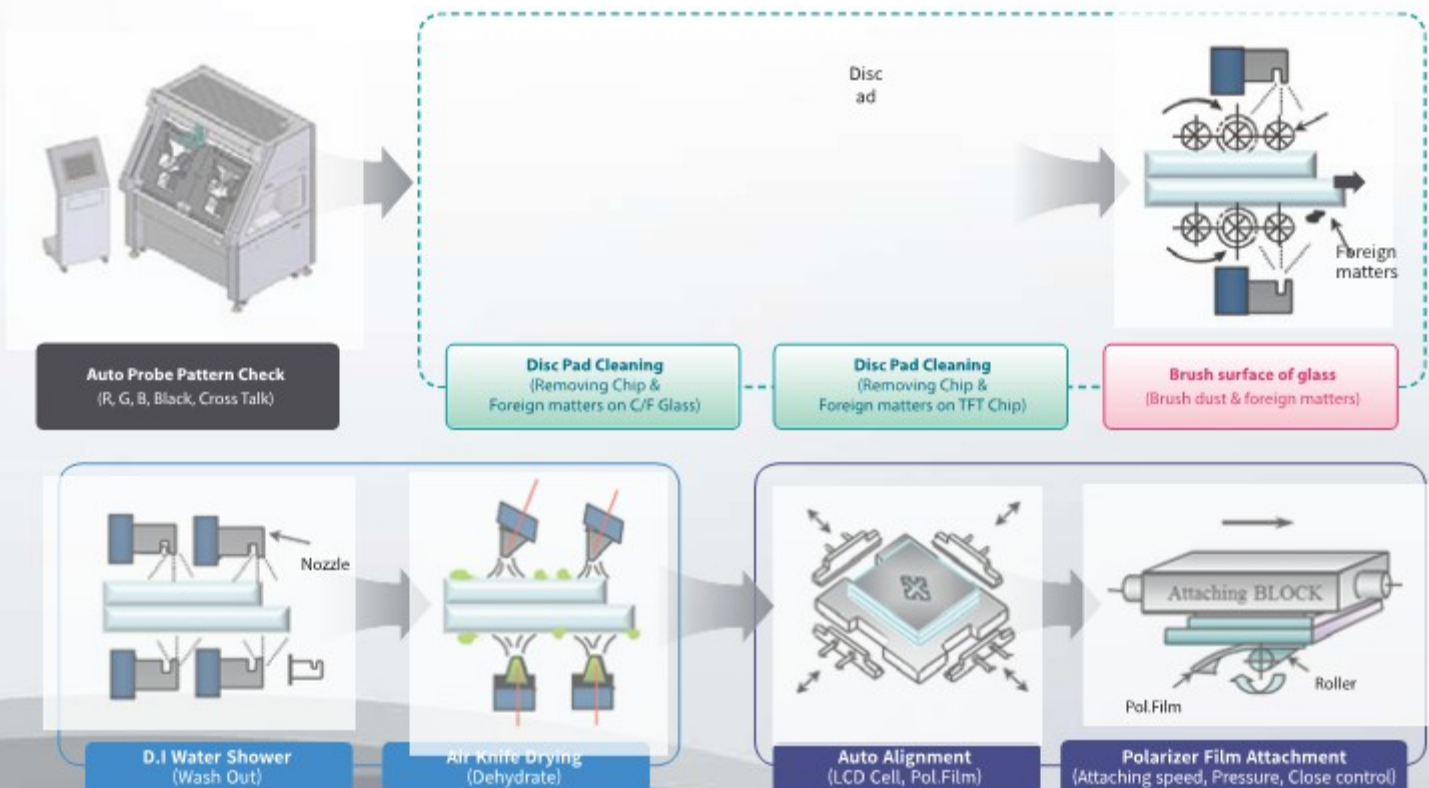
Disc
ad

Foreign matters

Auto Probe Pattern Check
(R, G, B, Black, Cross Talk)

Disc Pad Cleaning
(Removing Chip & Foreign matters on C/F Glass)

Disc Pad Cleaning
(Removing Chip & Foreign matters on TFT Chip)

Brush surface of glass
(Brush dust & foreign matters)

Nozzle

Attaching BLOCK

Roller

Pol.Film

D.I Water Shower
(Wash Out)

Air Knife Drying
(Dehydrate)

Auto Alignment
(LCD Cell, Pol.Film)

Polarizer Film Attachment
(Attaching speed, Pressure, Close control)